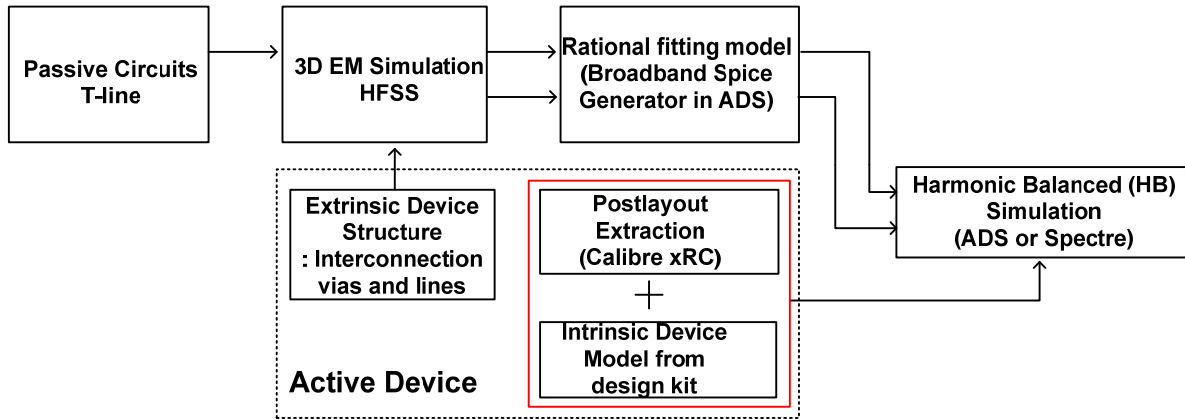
Passive Circuits T-line

3D EM Simulation HFSS

Rational fitting model (Broadband Spice Generator in ADS)

Harmonic Balanced (HB) Simulation (ADS or Spectre)

Extrinsic Device Structure : Interconnection vias and lines

Postlayout Extraction (Calibre xRC)

+

Intrinsic Device Model from design kit

Active Device